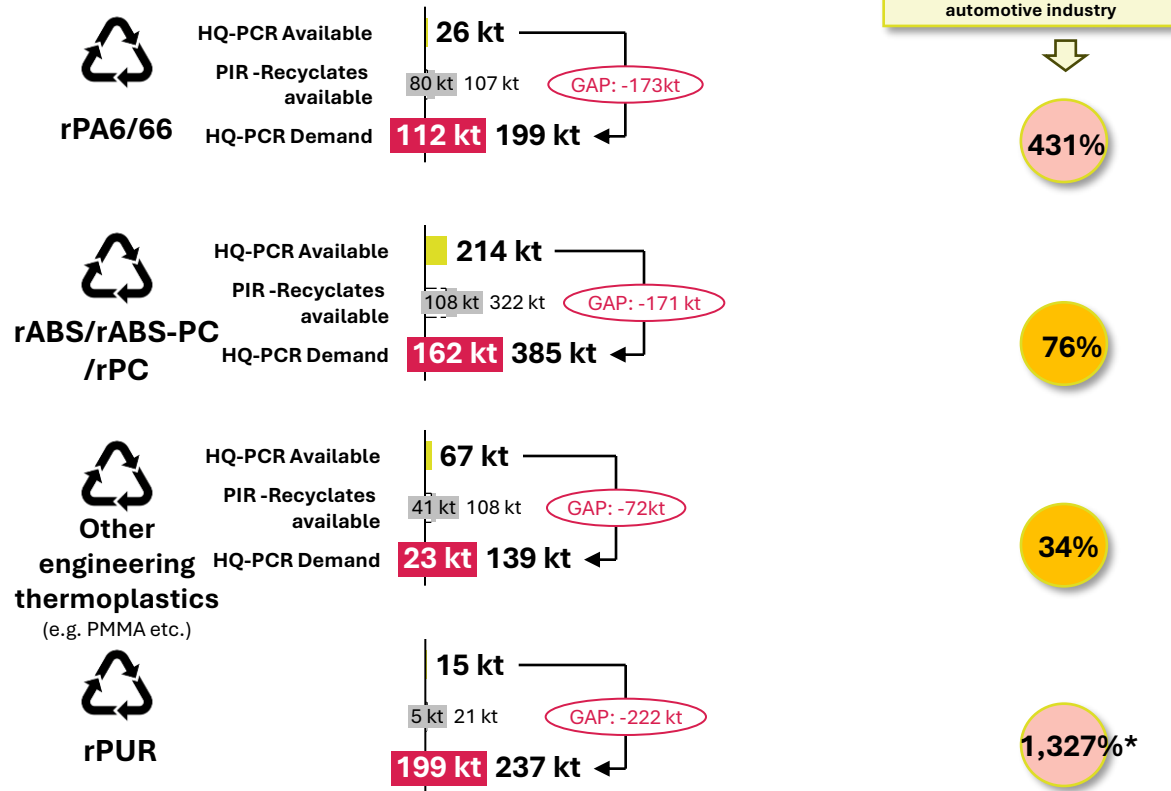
automotive industry

rPA6/66
HQ-PCR Available 26 kt
PIR -Recyclates available 80 kt 107 kt
GAP: -173kt
HQ-PCR Demand 112 kt 199 kt
431%

rABS/rABS-PC /rPC
HQ-PCR Available 214 kt
PIR -Recyclates available 108 kt 322 kt
GAP: -171 kt
HQ-PCR Demand 162 kt 385 kt
76%

Other engineering thermoplastics (e.g. PMMA etc.)
HQ-PCR Available 67 kt
PIR -Recyclates available 41 kt 108 kt
GAP: -72kt
HQ-PCR Demand 23 kt 139 kt
34%

rPUR
15 kt
5 kt 21 kt
GAP: -222 kt
199 kt 237 kt
1,327%*